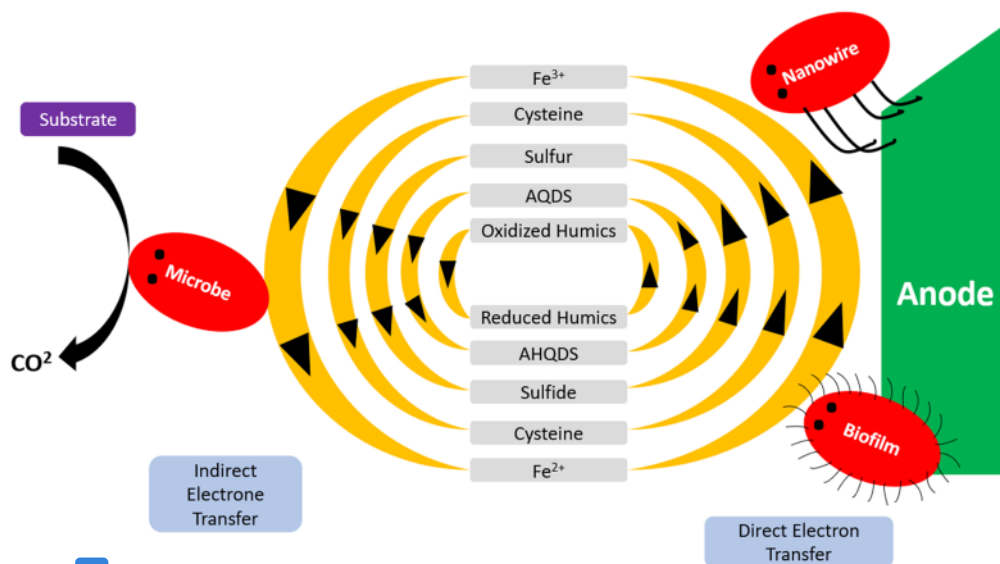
Substrate

Microbe

$CO^2$

$Fe^{3+}$

Cysteine

Sulfur

AQDS

Oxidized Humics

Reduced Humics

AHQDS

Sulfide

Cysteine

$Fe^{2+}$

Nanowire

Anode

Biofilm

Indirect Electrone Transfer

Direct Electron Transfer